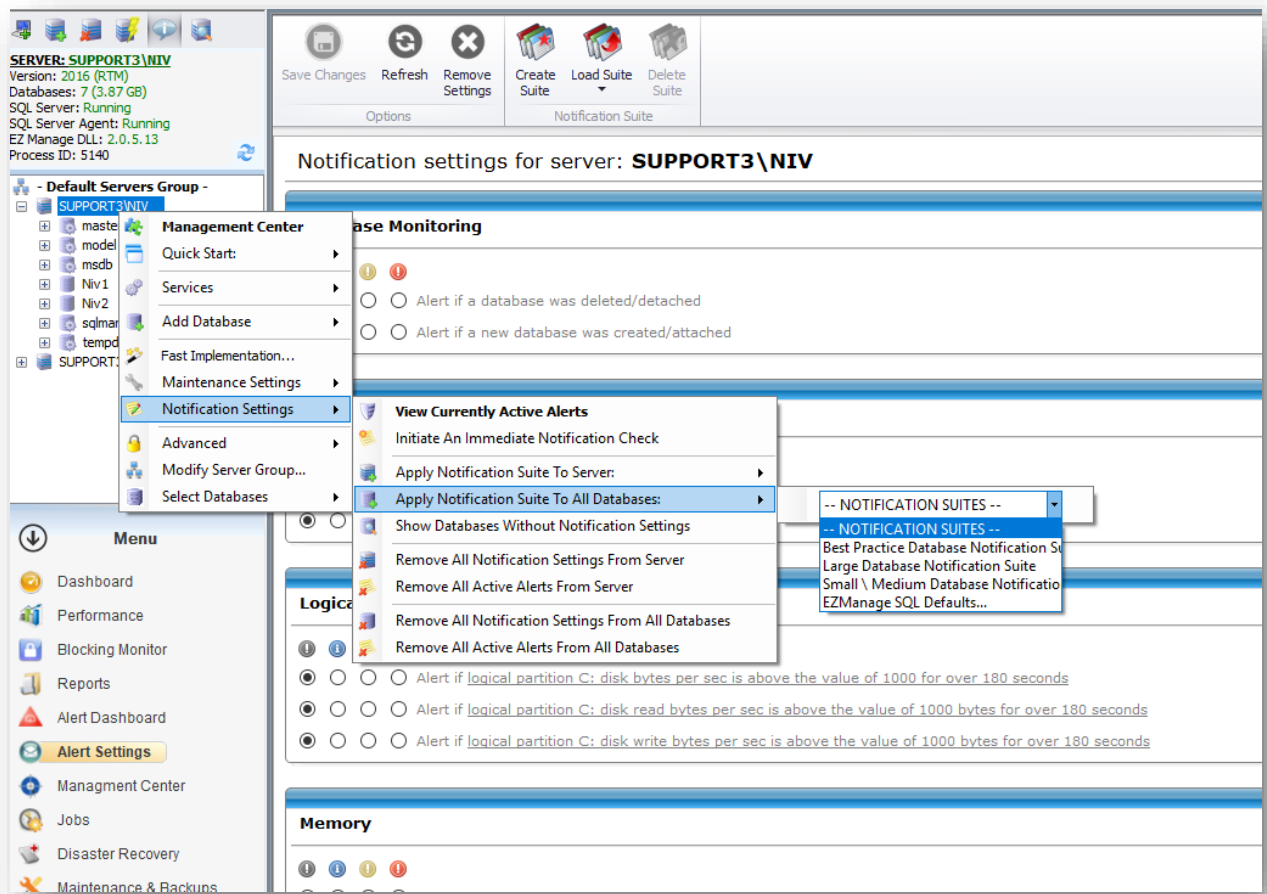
SERVER: SUPPORT3\NIV
Version: 2016 (RTM)
Databases: 7 (3.87 GB)
SQL Server: Running
SQL Server Agent: Running
EZ Manage DLL: 2.0.5.13
Process ID: 5140

- Default Servers Group -
SUPPORT3\NIV
maste
model
msdb
Niv1
Niv2
sqlmar
tempd
SUPPORT

Management Center
Quick Start:
Services
Add Database
Fast Implementation...
Maintenance Settings
Notification Settings
Advanced
Modify Server Group...
Select Databases

View Currently Active Alerts
Initiate An Immediate Notification Check
Apply Notification Suite To Server:
Apply Notification Suite To All Databases:
Show Databases Without Notification Settings
Remove All Notification Settings From Server
Remove All Active Alerts From Server
Remove All Notification Settings From All Databases
Remove All Active Alerts From All Databases

-- NOTIFICATION SUITES --
-- NOTIFICATION SUITES --
Best Practice Database Notification Su
Large Database Notification Suite
Small \ Medium Database Notificatio
EZManage SQL Defaults...

Menu
Dashboard
Performance
Blocking Monitor
Reports
Alert Dashboard
Alert Settings
Managment Center
Jobs
Disaster Recovery
Maintenance & Backups

Save Changes
Refresh
Remove Settings
Options
Create Suite
Load Suite
Delete Suite
Notification Suite

Notification settings for server: SUPPORT3\NIV

ase Monitoring
Alert if a database was deleted/detached
Alert if a new database was created/attached

Logica
Alert if logical partition C: disk bytes per sec is above the value of 1000 for over 180 seconds
Alert if logical partition C: disk read bytes per sec is above the value of 1000 bytes for over 180 seconds
Alert if logical partition C: disk write bytes per sec is above the value of 1000 bytes for over 180 seconds

Memory